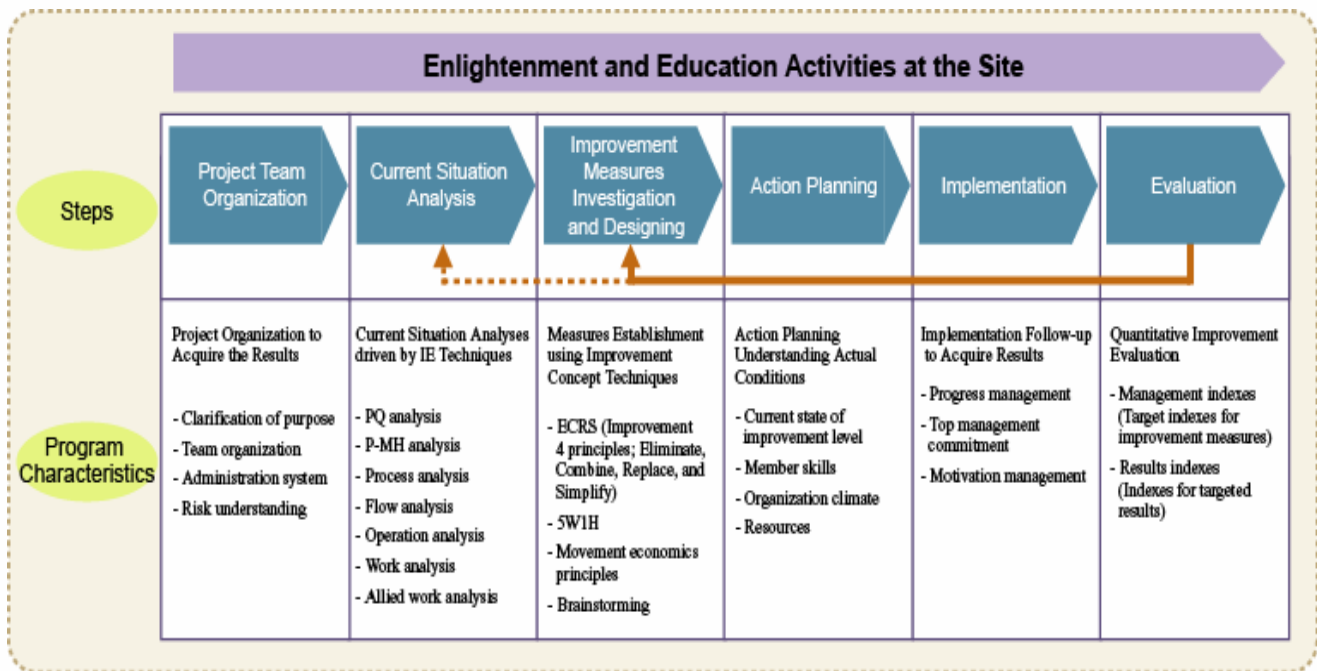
Enlightenment and Education Activities at the Site

Steps

| Project Team Organization | Current Situation Analysis | Improvement Measures Investigation and Designing | Action Planning | Implementation | Evaluation |
|---|---|---|---|---|---|
| Project Organization to Acquire the Results<br>- Clarification of purpose<br>- Team organization<br>- Administration system<br>- Risk understanding | Current Situation Analyses driven by IE Techniques<br>- PQ analysis<br>- P-MH analysis<br>- Process analysis<br>- Flow analysis<br>- Operation analysis<br>- Work analysis<br>- Allied work analysis | Measures Establishment using Improvement Concept Techniques<br>- ECRS (Improvement 4 principles; Eliminate, Combine, Replace, and Simplify)<br>- 5W1H<br>- Movement economics principles<br>- Brainstorming | Action Planning Understanding Actual Conditions<br>- Current state of improvement level<br>- Member skills<br>- Organization climate<br>- Resources | Implementation Follow-up to Acquire Results<br>- Progress management<br>- Top management commitment<br>- Motivation management | Quantitative Improvement Evaluation<br>- Management indexes (Target indexes for improvement measures)<br>- Results indexes (Indexes for targeted results) |

Program Characteristics